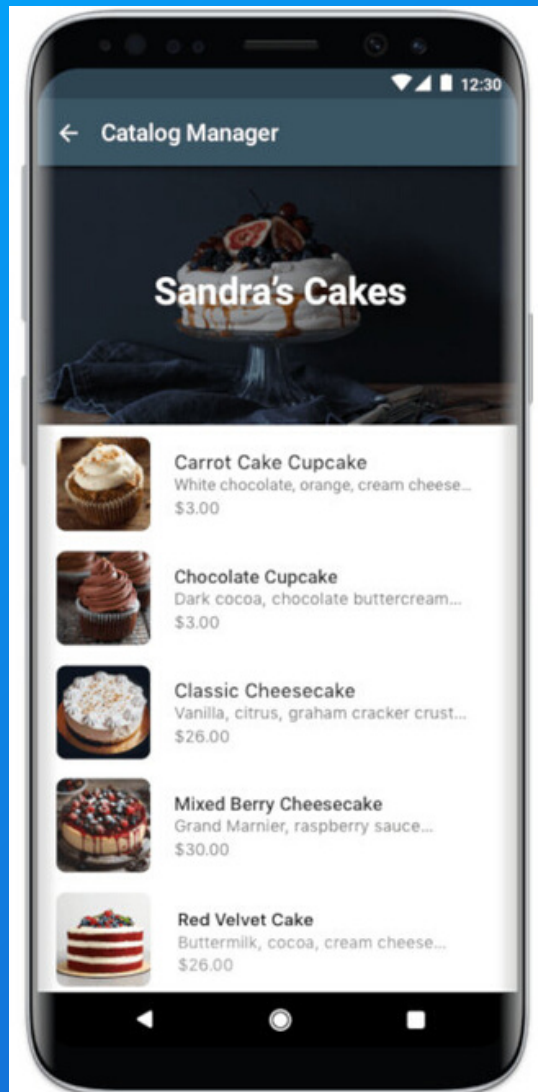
12:30

← Catalog Manager

Sandra's Cakes

Carrot Cake Cupcake
White chocolate, orange, cream cheese...
$3.00

Chocolate Cupcake
Dark cocoa, chocolate buttercream...
$3.00

Classic Cheesecake
Vanilla, citrus, graham cracker crust...
$26.00

Mixed Berry Cheesecake
Grand Marnier, raspberry sauce...
$30.00

Red Velvet Cake
Buttermilk, cocoa, cream cheese...
$26.00